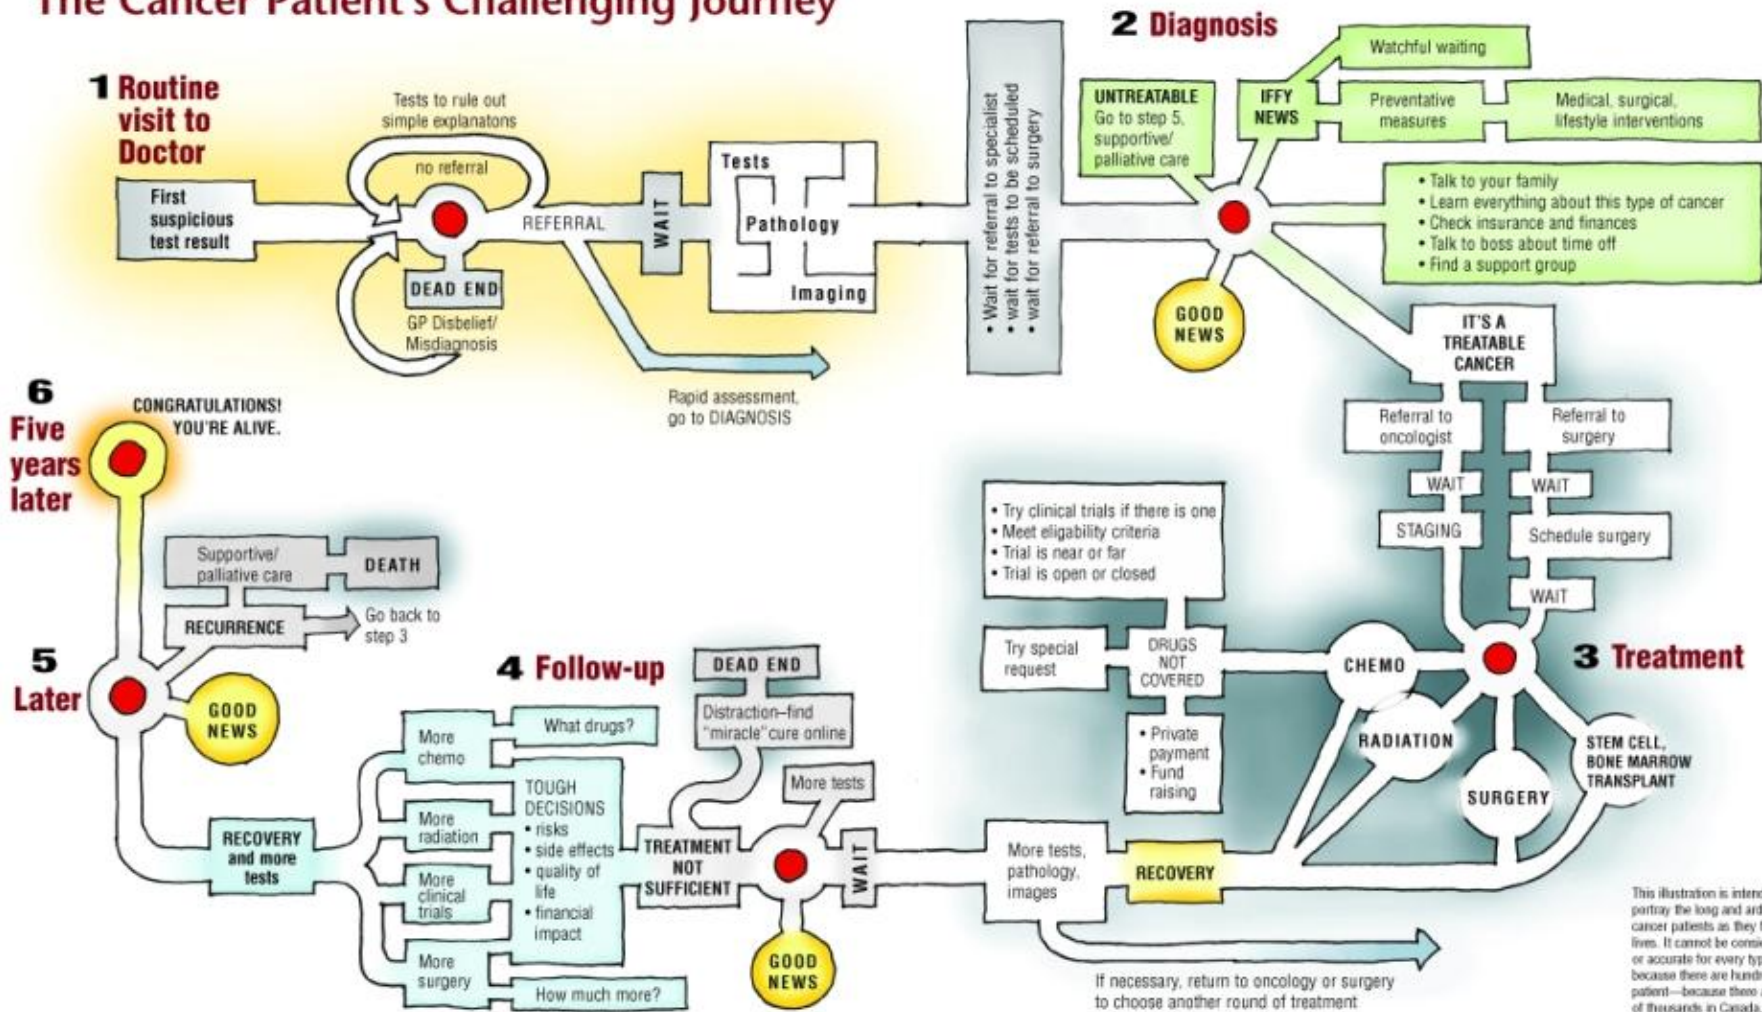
The Cancer Patient's Challenging Journey

1 Routine visit to Doctor

First suspicious test result

Tests to rule out simple explanatons

no referral

DEAD END

GP Disbelief/ Misdiagnosis

REFERRAL

WAIT

Tests

Pathology

Imaging

Rapid assessment, go to DIAGNOSIS

• Wait for referral to specialist
• wait for tests to be scheduled
• wait for referral to surgery

2 Diagnosis

UNTREATABLE
Go to step 5, supportive/ palliative care

IFFY NEWS

Watchful waiting

Preventative measures

Medical, surgical, lifestyle interventions

• Talk to your family
• Learn everything about this type of cancer
• Check insurance and finances
• Talk to boss about time off
• Find a support group

GOOD NEWS

IT'S A TREATABLE CANCER

Referral to oncologist

Referral to surgery

WAIT

WAIT

STAGING

Schedule surgery

WAIT

3 Treatment

CHEMO

RADIATION

SURGERY

STEM CELL, BONE MARROW TRANSPLANT

• Try clinical trials if there is one
• Meet eligability criteria
• Trial is near or far
• Trial is open or closed

Try special request

DRUGS NOT COVERED

• Private payment
• Fund raising

More tests, pathology, images

RECOVERY

If necessary, return to oncology or surgery to choose another round of treatment

4 Follow-up

DEAD END

Distraction–find "miracle" cure online

More tests

WAIT

TREATMENT NOT SUFFICIENT

GOOD NEWS

More chemo

What drugs?

TOUGH DECISIONS
• risks
• side effects
• quality of life
• financial impact

More radiation

More clinical trials

More surgery

How much more?

RECOVERY and more tests

5 Later

GOOD NEWS

RECURRENCE

Go back to step 3

Supportive/ palliative care

DEATH

6 Five years later

CONGRATULATIONS! YOU'RE ALIVE.

This illustration is inten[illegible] portray the long and ard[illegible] cancer patients as they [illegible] lives. It cannot be consi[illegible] or accurate for every typ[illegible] because there are hundr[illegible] patient—because there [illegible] of thousands in Canada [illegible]